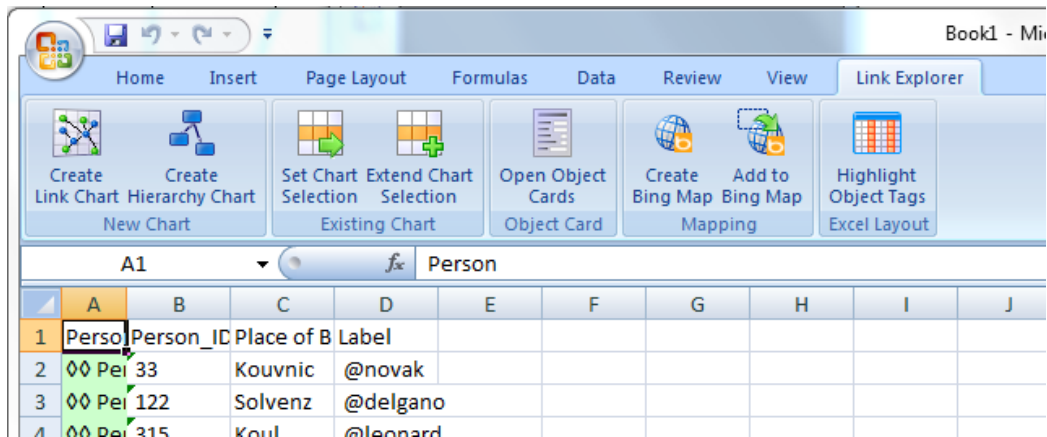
Book1 - Mi

Home Insert Page Layout Formulas Data Review View Link Explorer

Create Link Chart
Create Hierarchy Chart
New Chart

Set Chart Selection
Extend Chart Selection
Existing Chart

Open Object Cards
Object Card

Create Bing Map
Add to Bing Map
Mapping

Highlight Object Tags
Excel Layout

A1 $f_x$ Person

| | A | B | C | D | E | F | G | H | I | J |
|---|---|---|---|---|---|---|---|---|---|---|
| 1 | Perso | Person_ID | Place of B | Label | | | | | | |
| 2 | ◊◊ Per | 33 | Kouvnic | @novak | | | | | | |
| 3 | ◊◊ Per | 122 | Solvenz | @delgano | | | | | | |
| 4 | ◊◊ Per | 315 | Koul | @leonard | | | | | | |